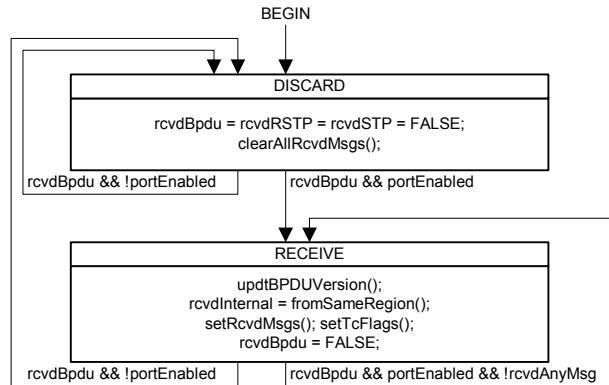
BEGIN

DISCARD

rcvdBpdu = rcvdRSTP = rcvdSTP = FALSE;
clearAllRcvdMsgs();

rcvdBpdu && !portEnabled

rcvdBpdu && portEnabled

RECEIVE

updtBPDUVersion();
rcvdInternal = fromSameRegion();
setRcvdMsgs(); setTcFlags();
rcvdBpdu = FALSE;

rcvdBpdu && !portEnabled

rcvdBpdu && portEnabled && !rcvdAnyMsg